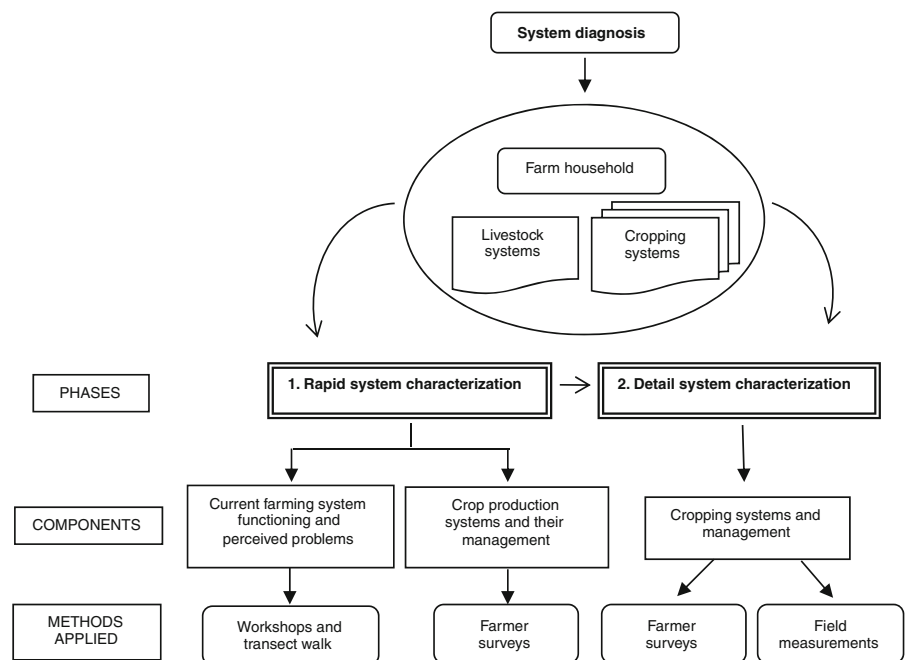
System diagnosis

Farm household

Livestock systems

Cropping systems

PHASES

1. Rapid system characterization

2. Detail system characterization

COMPONENTS

Current farming system functioning and perceived problems

Crop production systems and their management

Cropping systems and management

METHODS APPLIED

Workshops and transect walk

Farmer surveys

Farmer surveys

Field measurements